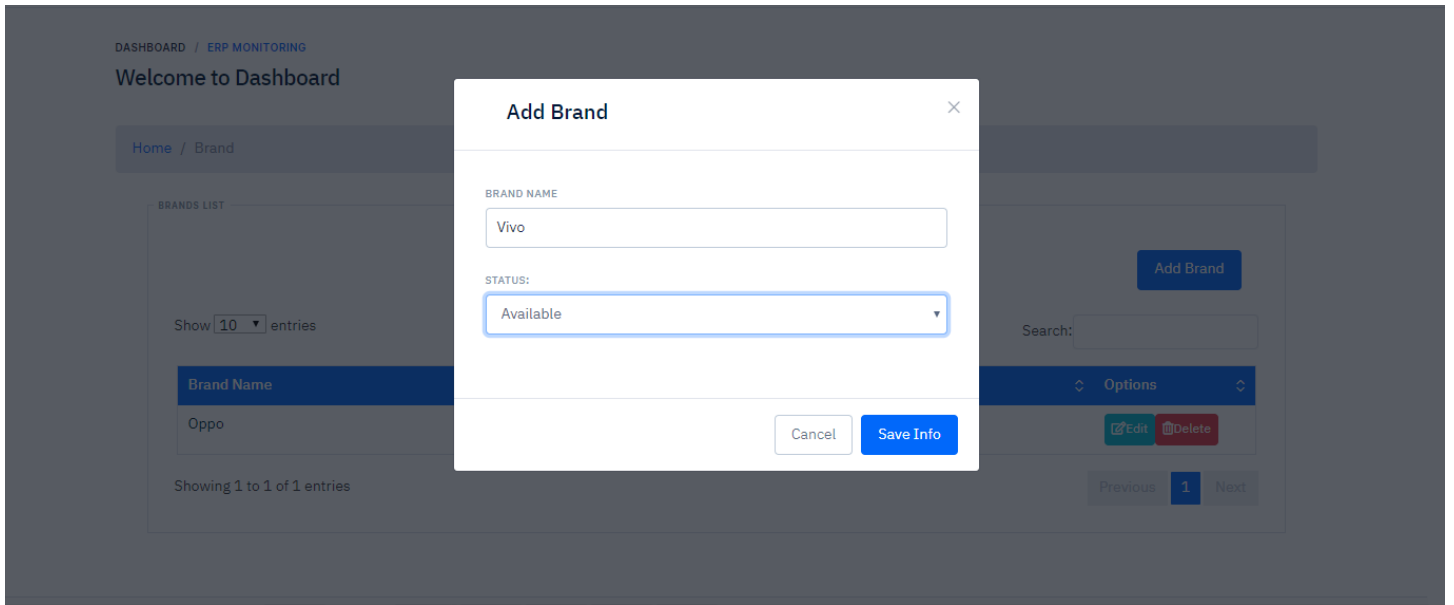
DASHBOARD / ERP MONITORING

Welcome to Dashboard

Home / Brand

BRANDS LIST

Add Brand

Show 10 entries

Search:

| Brand Name | Options |
|---|---|
| Oppo | Edit Delete |

Showing 1 to 1 of 1 entries

Previous 1 Next

Add Brand

×

BRAND NAME

Vivo

STATUS:

Available

Cancel Save Info